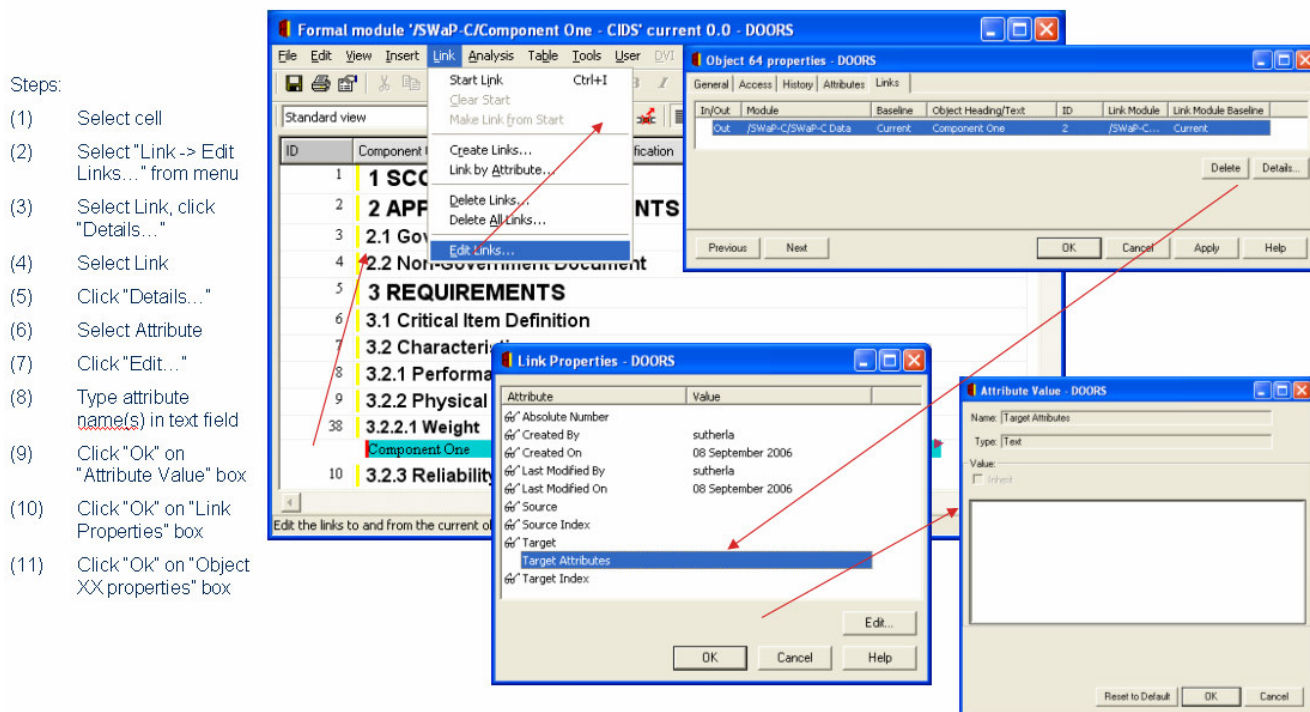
Steps:

(1) Select cell

(2) Select "Link -> Edit Links…" from menu

(3) Select Link, click "Details…"

(4) Select Link

(5) Click "Details…"

(6) Select Attribute

(7) Click "Edit…"

(8) Type attribute name(s) in text field

(9) Click "Ok" on "Attribute Value" box

(10) Click "Ok" on "Link Properties" box

(11) Click "Ok" on "Object XX properties" box

Formal module '/SWaP-C/Component One - CIDS' current 0.0 - DOORS

File Edit View Insert Link Analysis Table Tools User DVI

Standard view

| ID | Component |
|---|---|
| 1 | 1 SCO |
| 2 | 2 APP NTS |
| 3 | 2.1 Gov |
| 4 | 2.2 Non-Government Document |
| 5 | 3 REQUIREMENTS |
| 6 | 3.1 Critical Item Definition |
| 7 | 3.2 Characteri |
| 8 | 3.2.1 Performa |
| 9 | 3.2.2 Physical |
| 38 | 3.2.2.1 Weight |
| | Component One |
| 10 | 3.2.3 Reliability |

Edit the links to and from the current o

Start Link Ctrl+I
Clear Start
Make Link from Start
Create Links...
Link by Attribute...
Delete Links...
Delete All Links...
Edit Links...

fication

Object 64 properties - DOORS

General Access History Attributes Links

| In/Out | Module | Baseline | Object Heading/Text | ID | Link Module | Link Module Baseline |
|---|---|---|---|---|---|---|
| Out | /SWaP-C/SWaP-C Data | Current | Component One | 2 | /SWaP-C... | Current |

Delete Details...

Previous Next OK Cancel Apply Help

Link Properties - DOORS

| Attribute | Value |
|---|---|
| Absolute Number | |
| Created By | sutherla |
| Created On | 08 September 2006 |
| Last Modified By | sutherla |
| Last Modified On | 08 September 2006 |
| Source | |
| Source Index | |
| Target | |
| Target Attributes | |
| Target Index | |

Edit...

OK Cancel Help

Attribute Value - DOORS

Name: Target Attributes

Type: Text

Value:

Inherit

Reset to Default OK Cancel